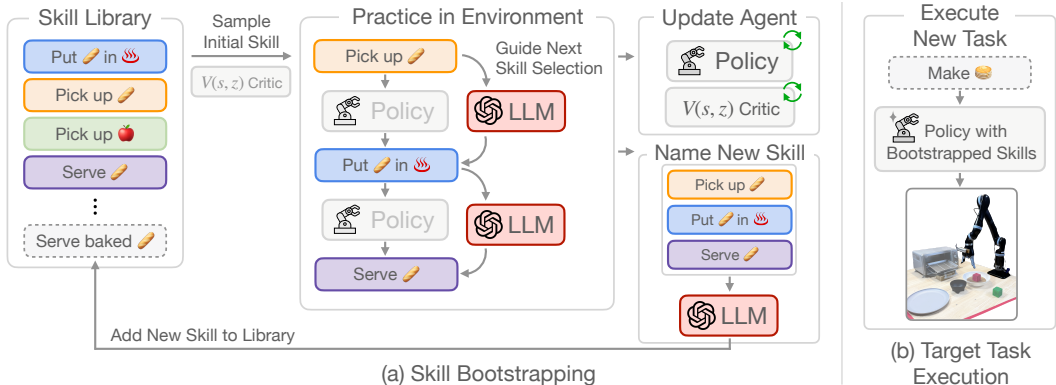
Skill Library

Put in

Pick up

Pick up

Serve

⋮

Serve baked

Sample Initial Skill

$V(s, z)$ Critic

Practice in Environment

Pick up

Guide Next Skill Selection

Policy

LLM

Put in

Policy

LLM

Serve

Update Agent

Policy

$V(s, z)$ Critic

Name New Skill

Pick up

Put in

Serve

LLM

Add New Skill to Library

(a) Skill Bootstrapping

Execute New Task

Make

Policy with Bootstrapped Skills

(b) Target Task Execution